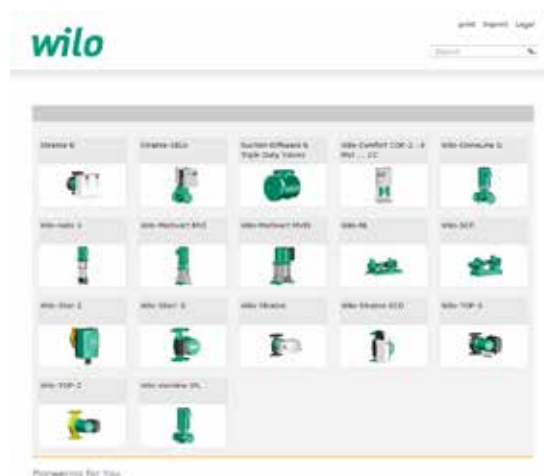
wilo

print Imprint Legal

Search

Stratos D

Stratos GIGA

Suction Diffusers & Triple Duty Valves

Wilo Comfort COR-2...4 MVI ... CC

Wilo-CronoLine IL

Wilo-Helix V

Wilo-Multivert MVI

Wilo-Multivert MVIE

Wilo-NL

Wilo-SCP

Wilo-Star-S

Wilo-Star-S

Wilo-Stratos

Wilo-Stratos ECO

Wilo-TOP-S

Wilo-TOP-Z

Wilo-VeroLine IPL

Pioneering for You